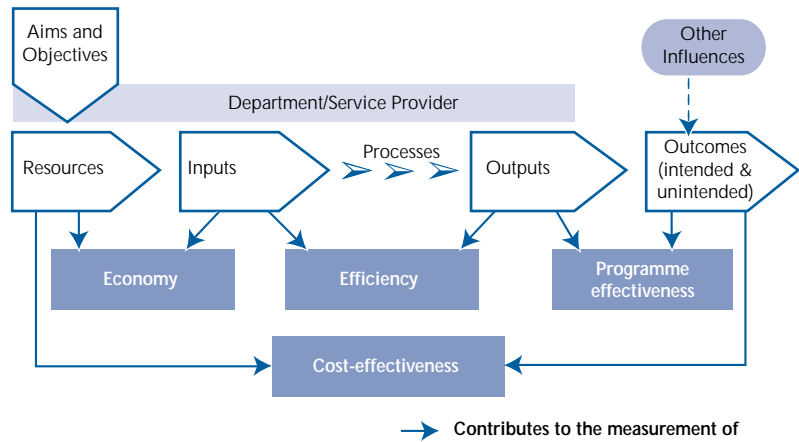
Aims and Objectives

Other Influences

Department/Service Provider

Resources

Inputs

Processes

Outputs

Outcomes (intended & unintended)

Economy

Efficiency

Programme effectiveness

Cost-effectiveness

Contributes to the measurement of